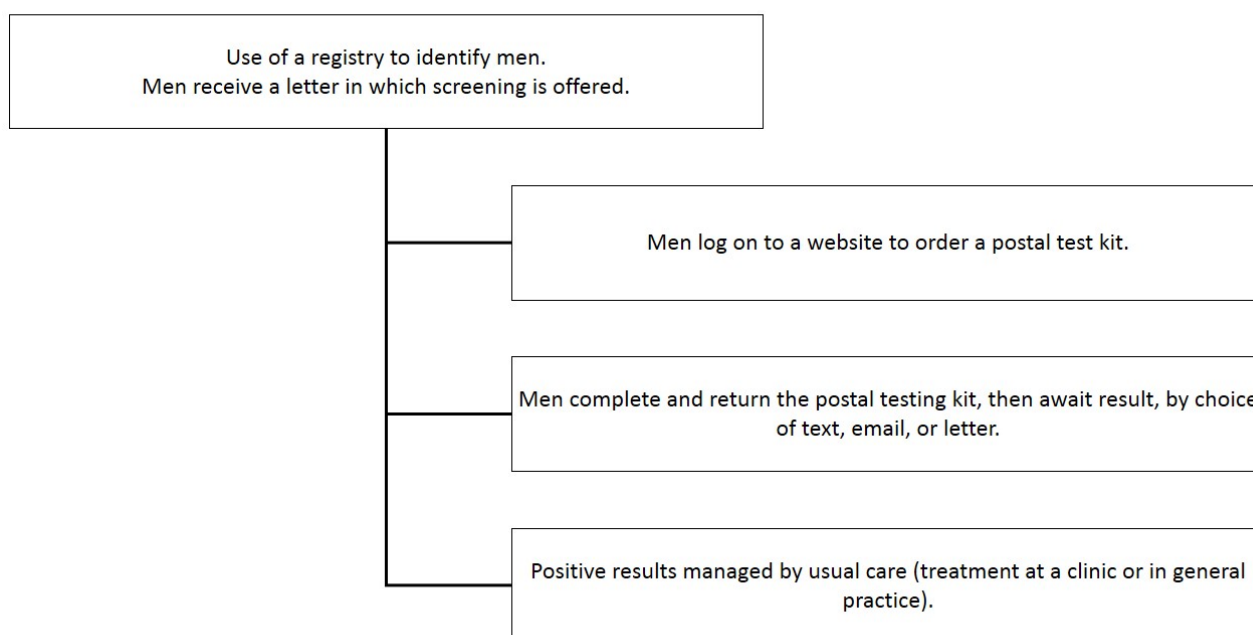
Use of a registry to identify men.
Men receive a letter in which screening is offered.

Men log on to a website to order a postal test kit.

Men complete and return the postal testing kit, then await result, by choice of text, email, or letter.

Positive results managed by usual care (treatment at a clinic or in general practice).